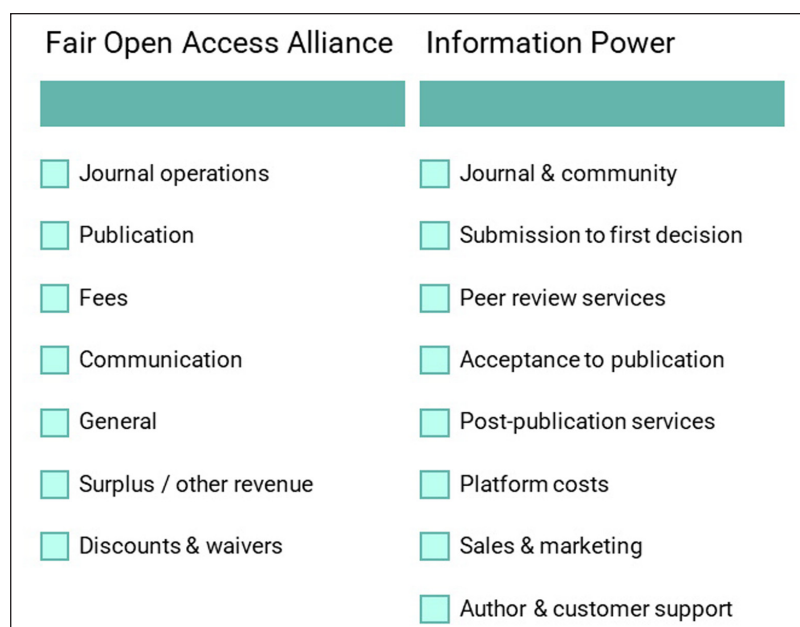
Fair Open Access Alliance

Journal operations

Publication

Fees

Communication

General

Surplus / other revenue

Discounts & waivers

Information Power

Journal & community

Submission to first decision

Peer review services

Acceptance to publication

Post-publication services

Platform costs

Sales & marketing

Author & customer support